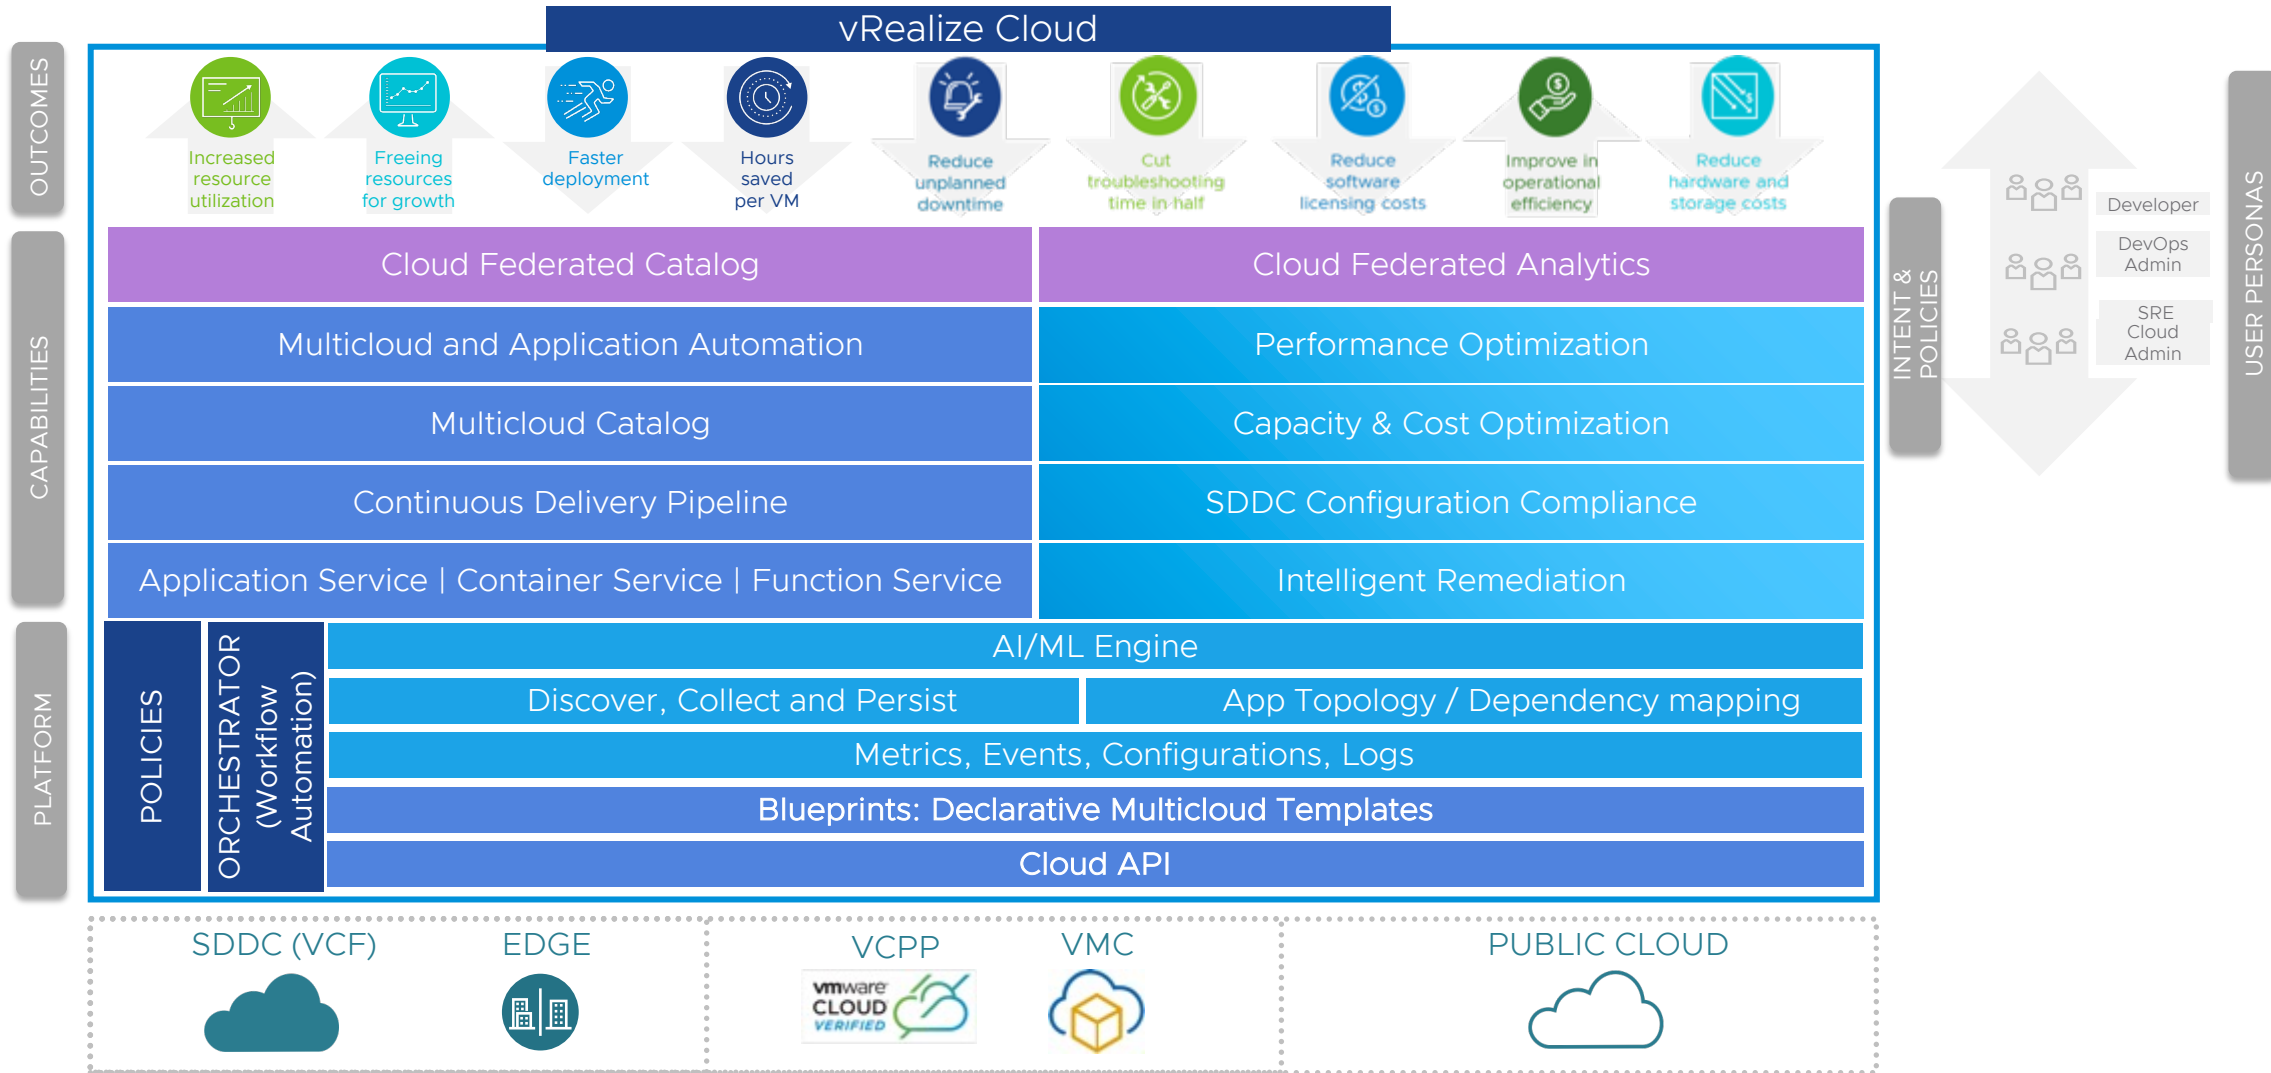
vRealize Cloud

OUTCOMES

Increased resource utilization

Freeing resources for growth

Faster deployment

Hours saved per VM

Reduce unplanned downtime

Cut troubleshooting time in half

Reduce software licensing costs

Improve in operational efficiency

Reduce hardware and storage costs

CAPABILITIES

Cloud Federated Catalog

Cloud Federated Analytics

Multicloud and Application Automation

Performance Optimization

Multicloud Catalog

Capacity & Cost Optimization

Continuous Delivery Pipeline

SDDC Configuration Compliance

Application Service | Container Service | Function Service

Intelligent Remediation

PLATFORM

POLICIES

ORCHESTRATOR (Workflow Automation)

AI/ML Engine

Discover, Collect and Persist

App Topology / Dependency mapping

Metrics, Events, Configurations, Logs

Blueprints: Declarative Multicloud Templates

Cloud API

INTENT & POLICIES

Developer

DevOps Admin

SRE Cloud Admin

USER PERSONAS

SDDC (VCF)

EDGE

VCPP

vmware CLOUD VERIFIED

VMC

PUBLIC CLOUD